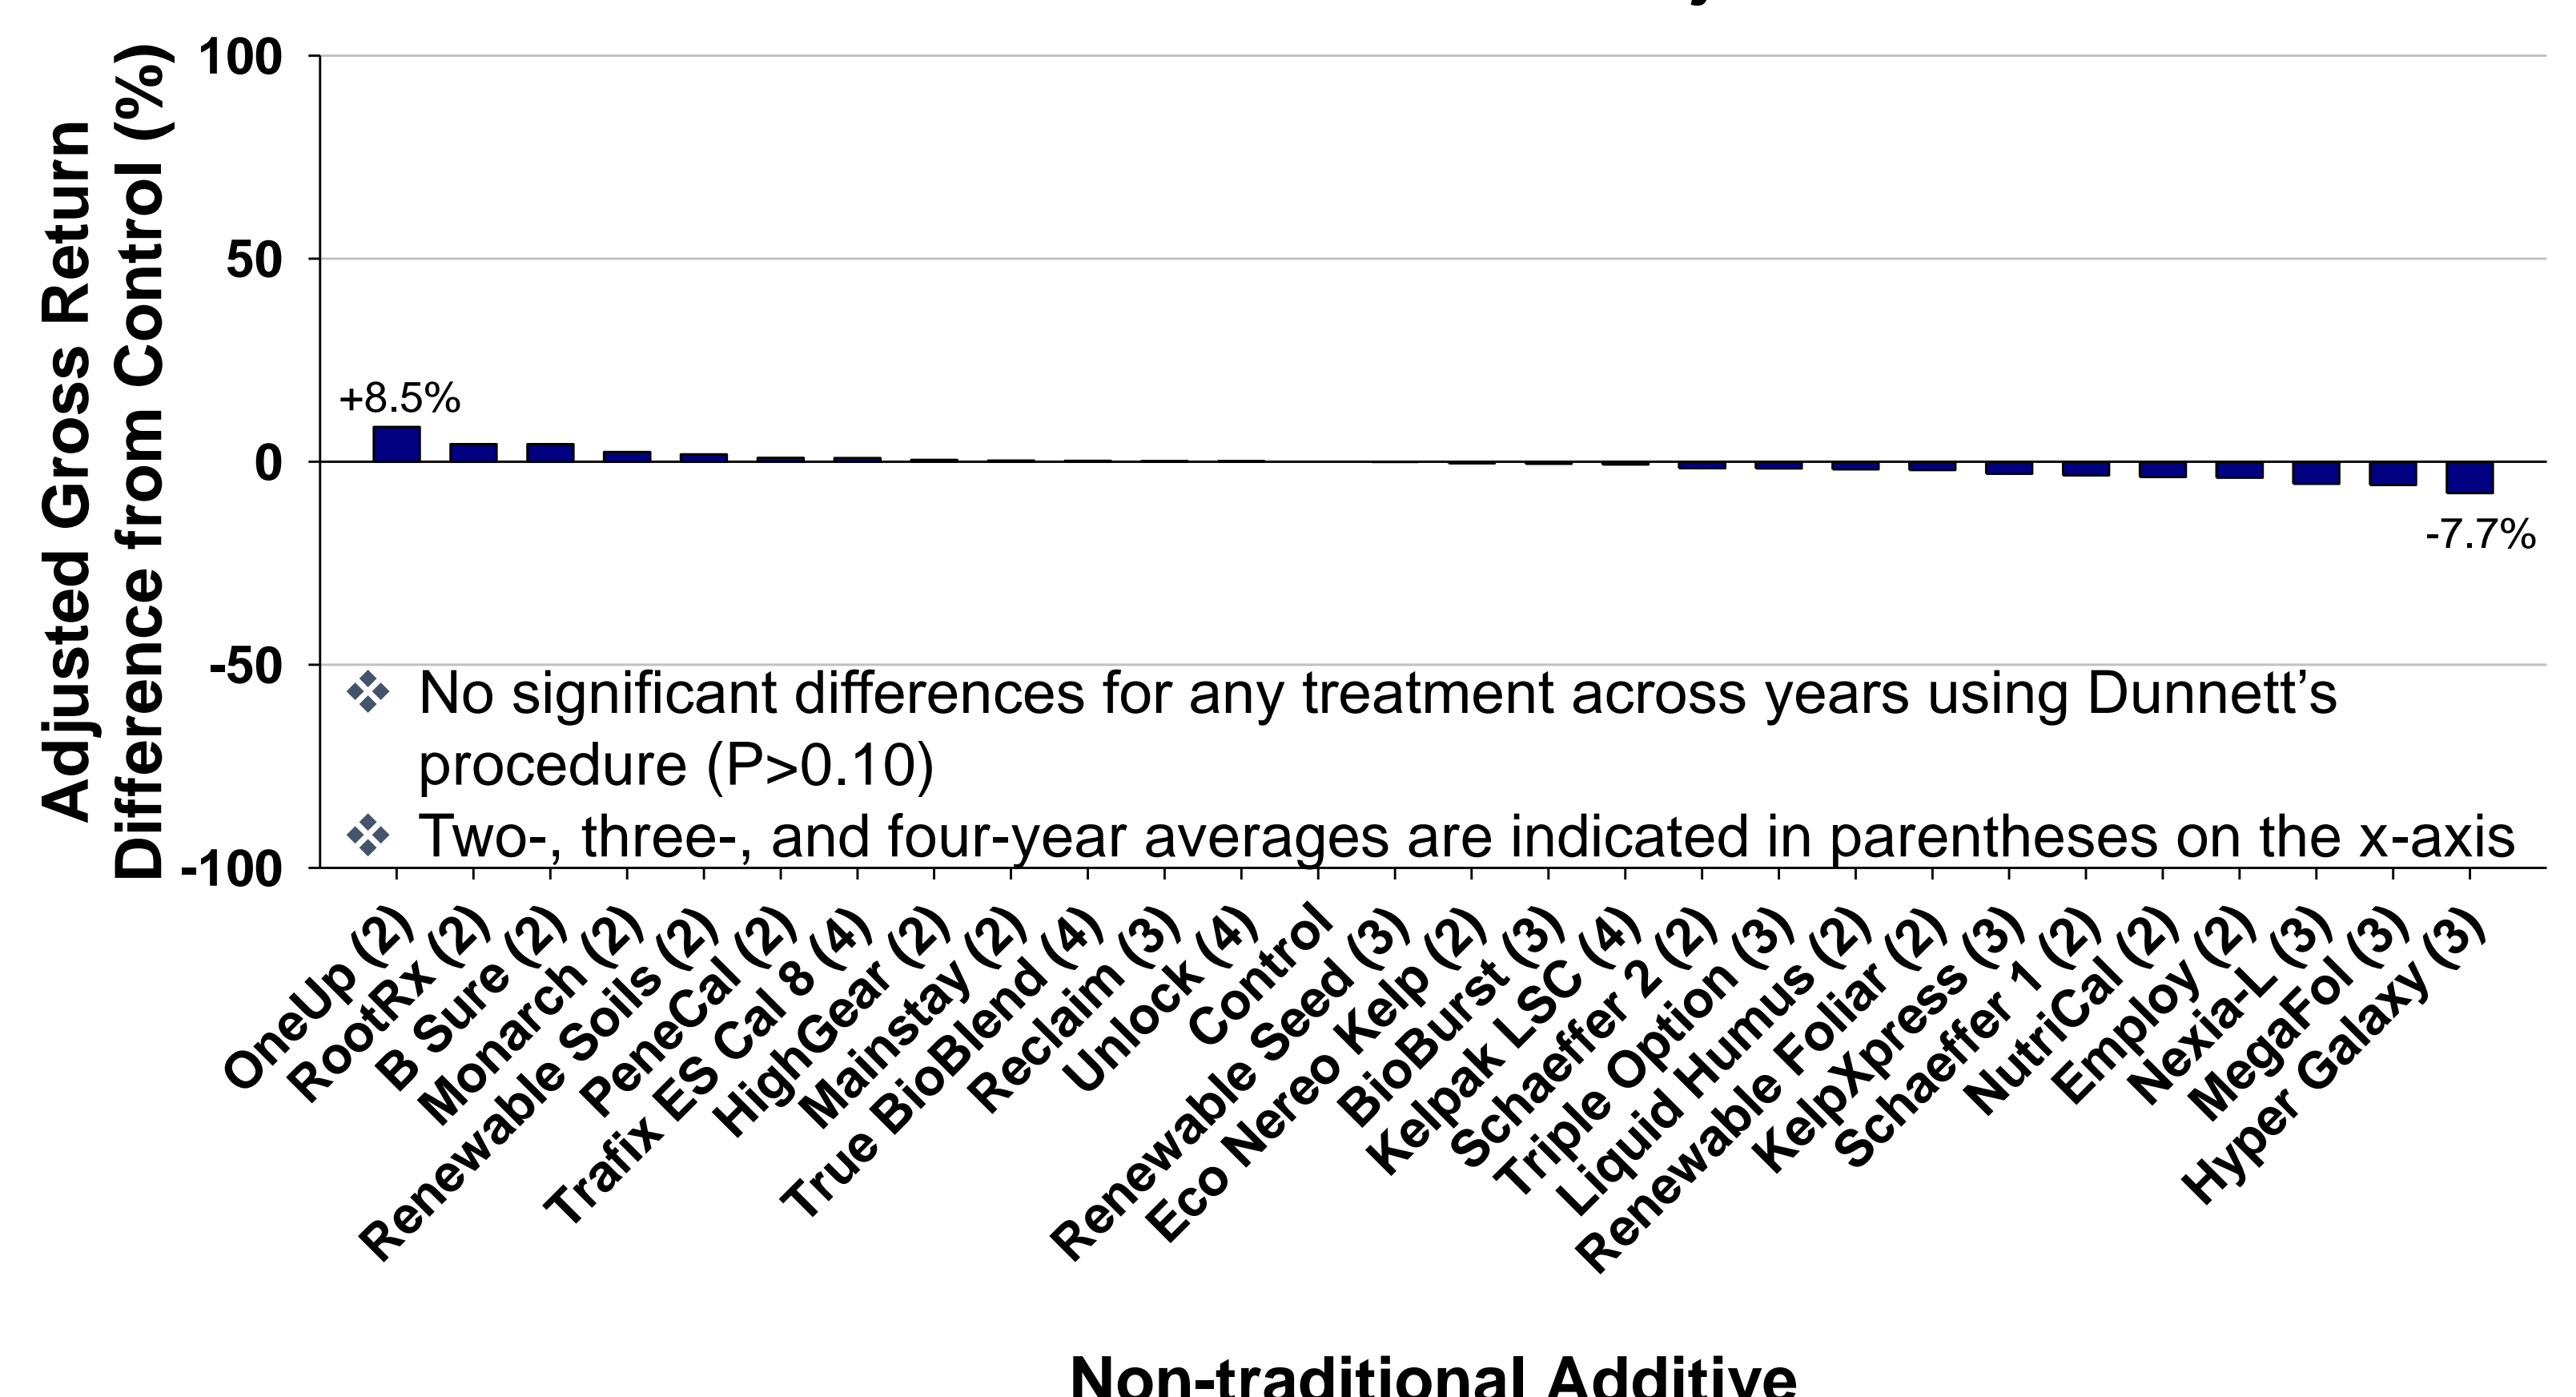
Adjusted Gross Return Difference from Control (%)

100
50
0
-50
-100

+8.5%
-7.7%

❖ No significant differences for any treatment across years using Dunnett's procedure (P>0.10)
❖ Two-, three-, and four-year averages are indicated in parentheses on the x-axis

OneUp (2)
RootRx (2)
B Sure (2)
Monarch (2)
Renewable Soils (2)
PeneCal (2)
Trafix ES Cal 8 (4)
HighGear (2)
Mainstay (2)
True BioBlend (4)
Reclaim (3)
Unlock (4)
Control
Renewable Seed (3)
Eco Nereo Kelp (2)
BioBurst (3)
Kelpak LSC (4)
Schaeffer 2 (2)
Triple Option (3)
Liquid Humus (2)
Renewable Foliar (2)
KelpXpress (3)
Schaeffer 1 (2)
NutriCal (2)
Employ (2)
Nexia-L (3)
MegaFol (3)
Hyper Galaxy (3)

Non-traditional Additive